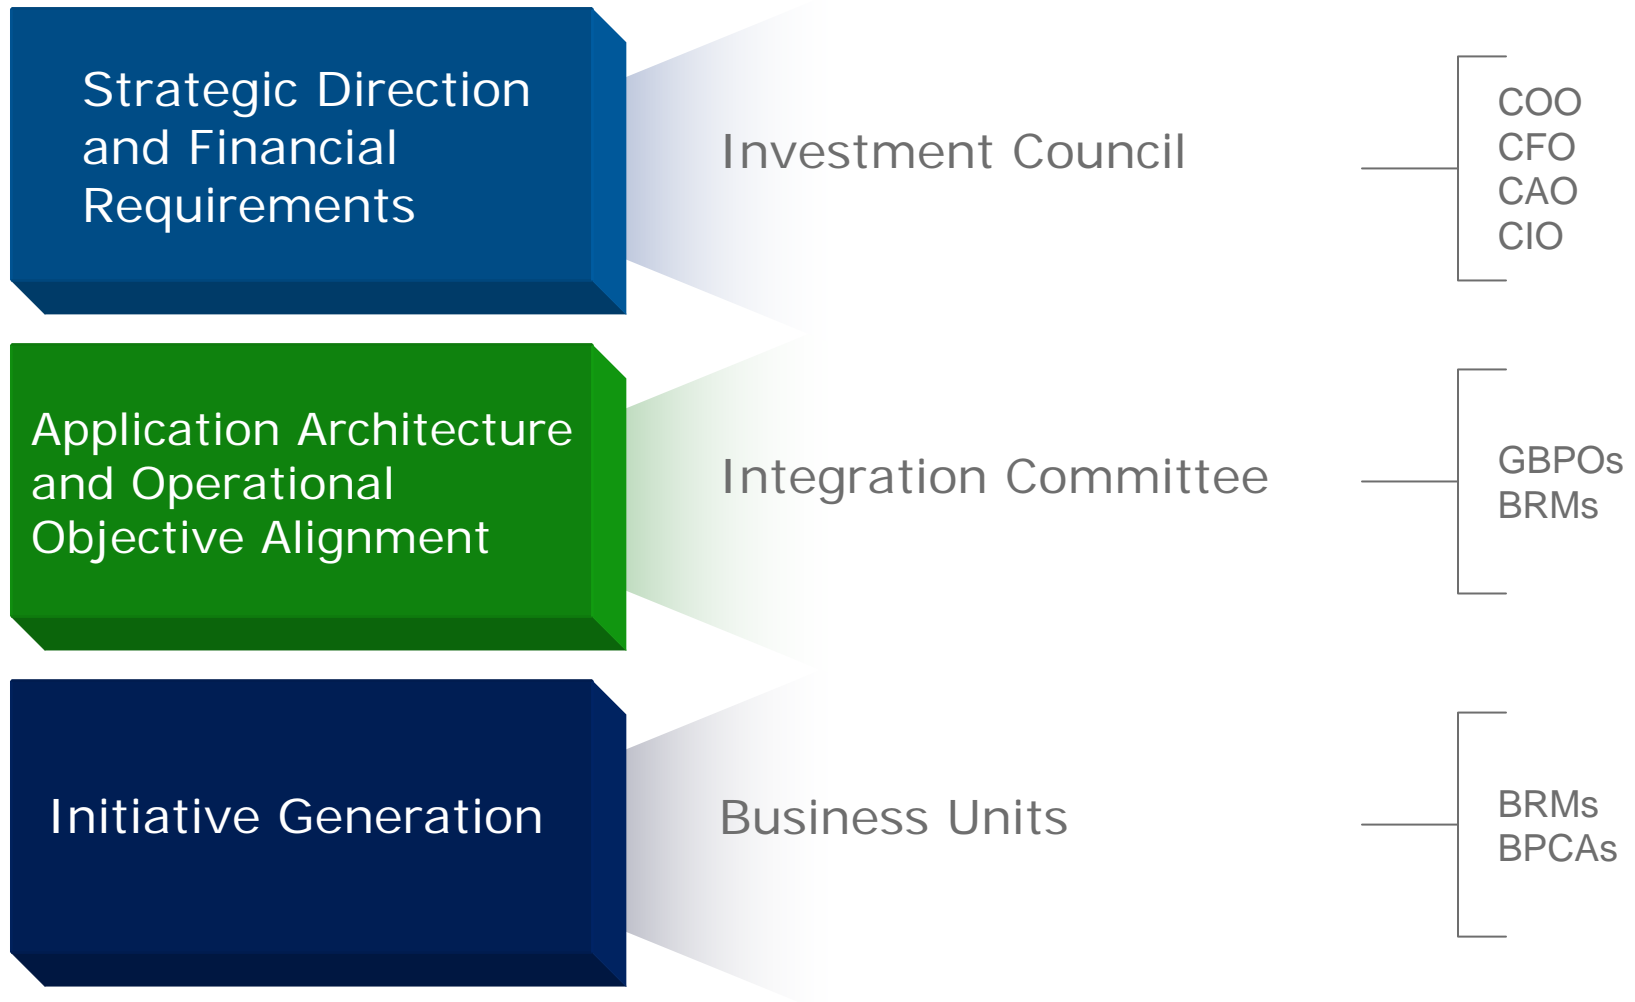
Strategic Direction and Financial Requirements

Investment Council

COO
CFO
CAO
CIO

Application Architecture and Operational Objective Alignment

Integration Committee

GBPOs
BRMs

Initiative Generation

Business Units

BRMs
BPCAs